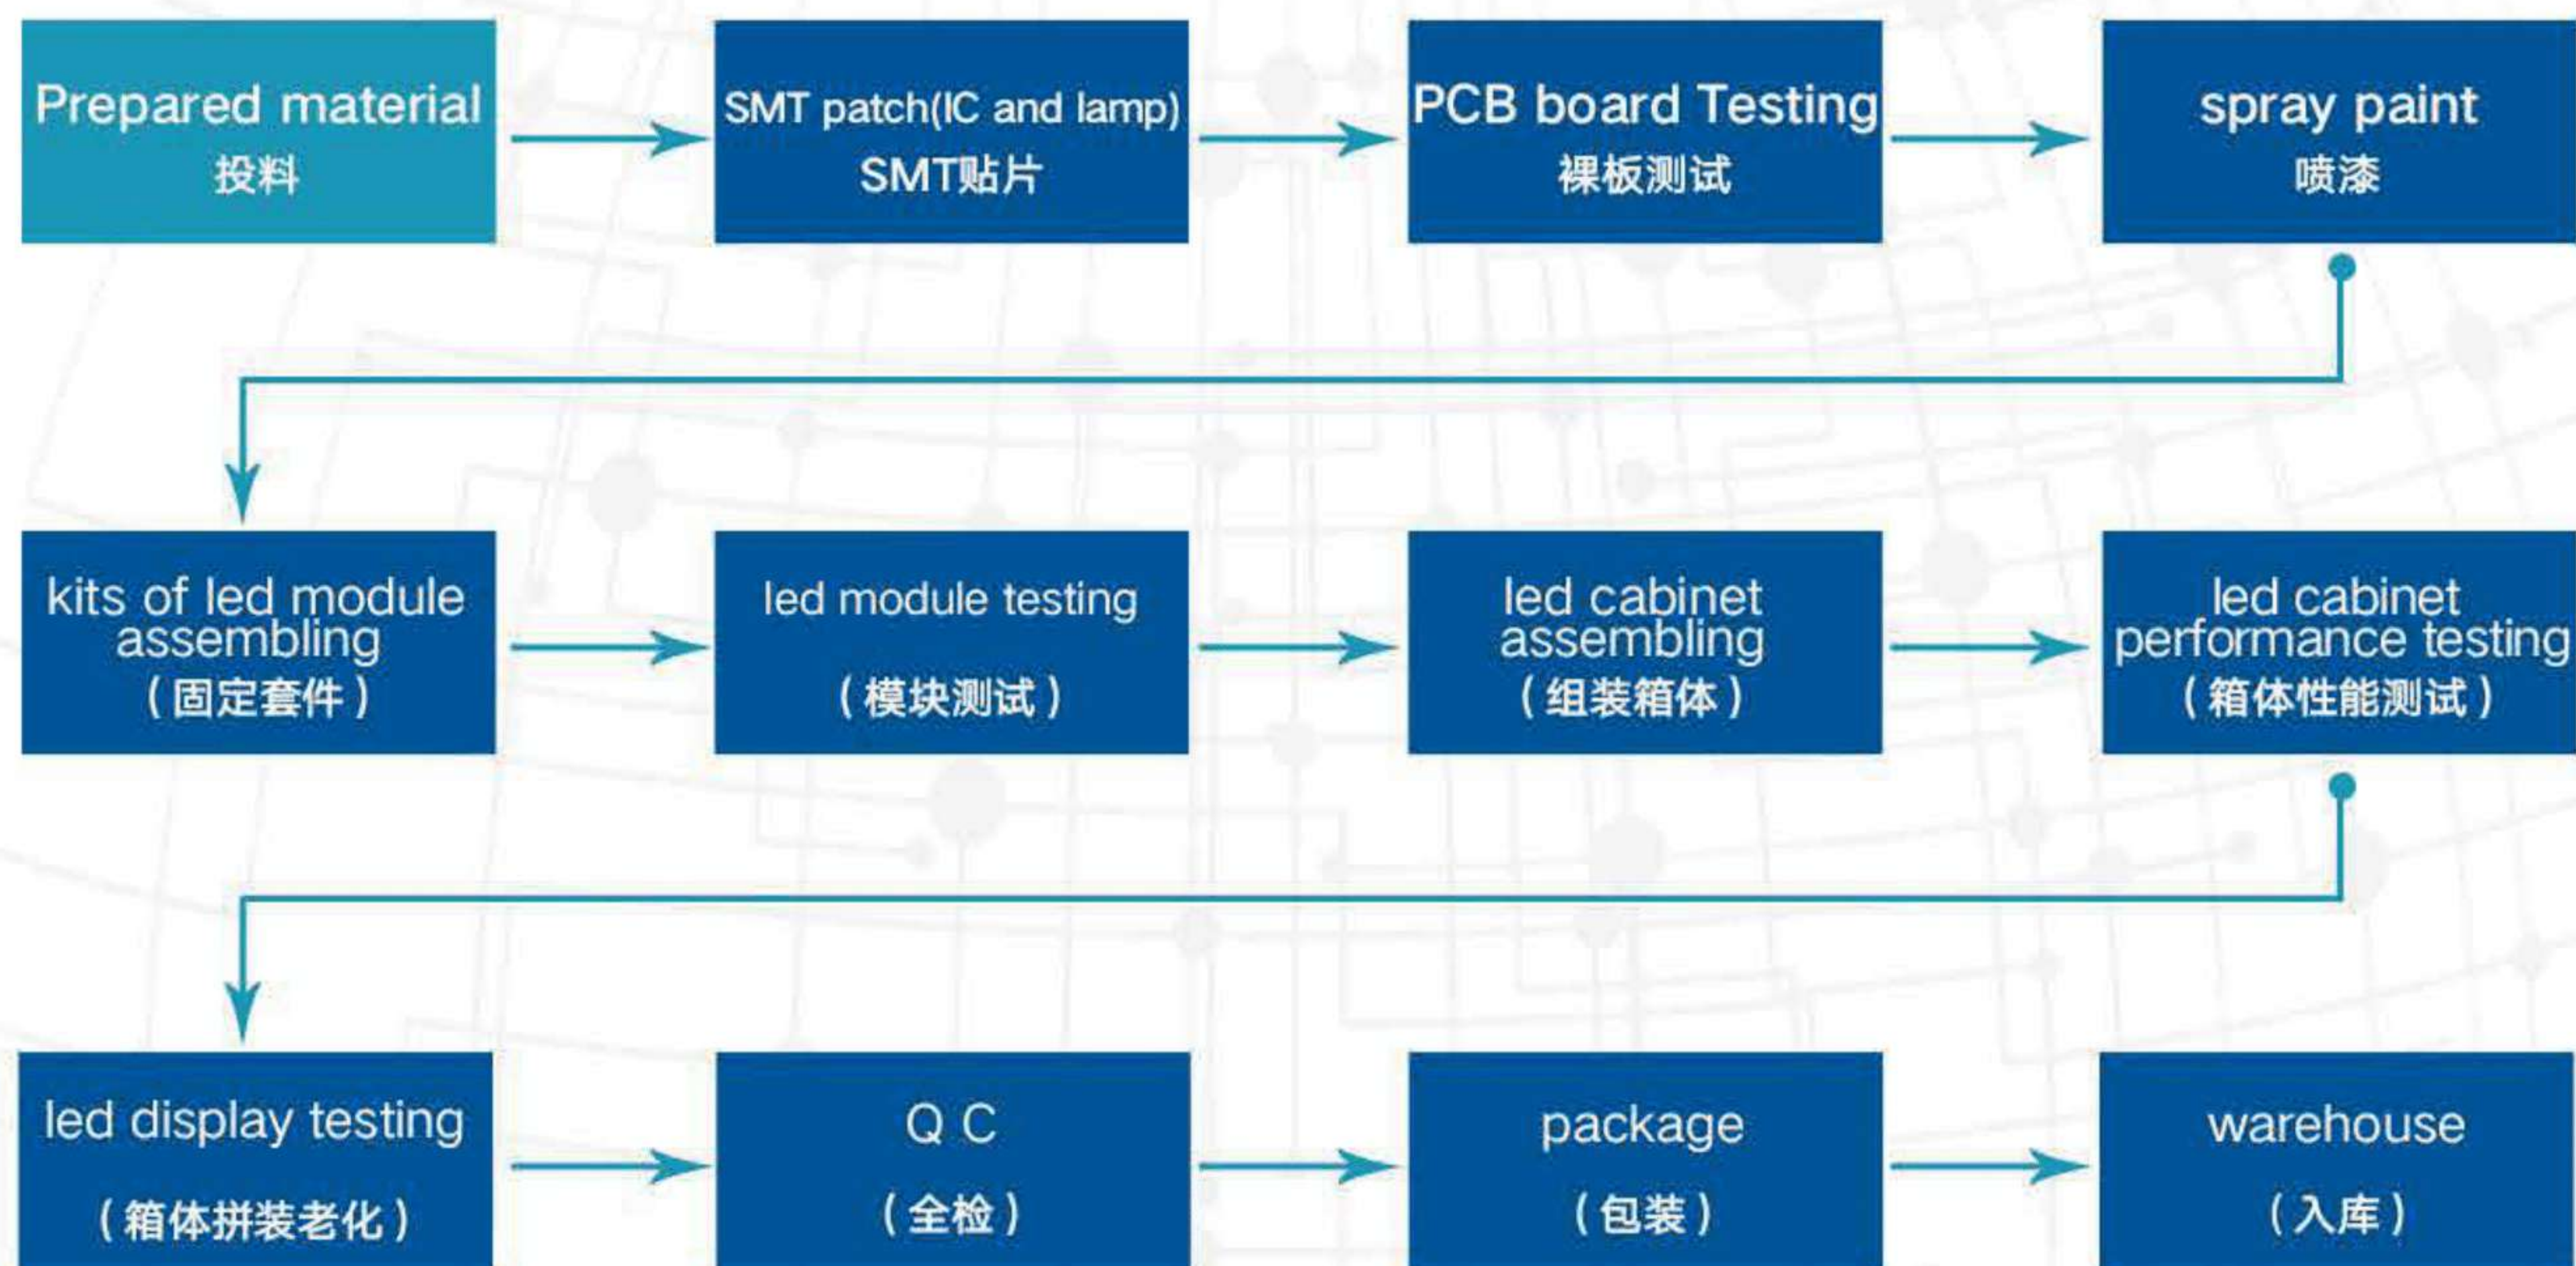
Prepared material
投料

SMT patch(IC and lamp)
SMT贴片

PCB board Testing
裸板测试

spray paint
喷漆

kits of led module assembling
（固定套件）

led module testing
（模块测试）

led cabinet assembling
（组装箱体）

led cabinet performance testing
（箱体性能测试）

led display testing
（箱体拼装老化）

Q C
（全检）

package
（包装）

warehouse
（入库）